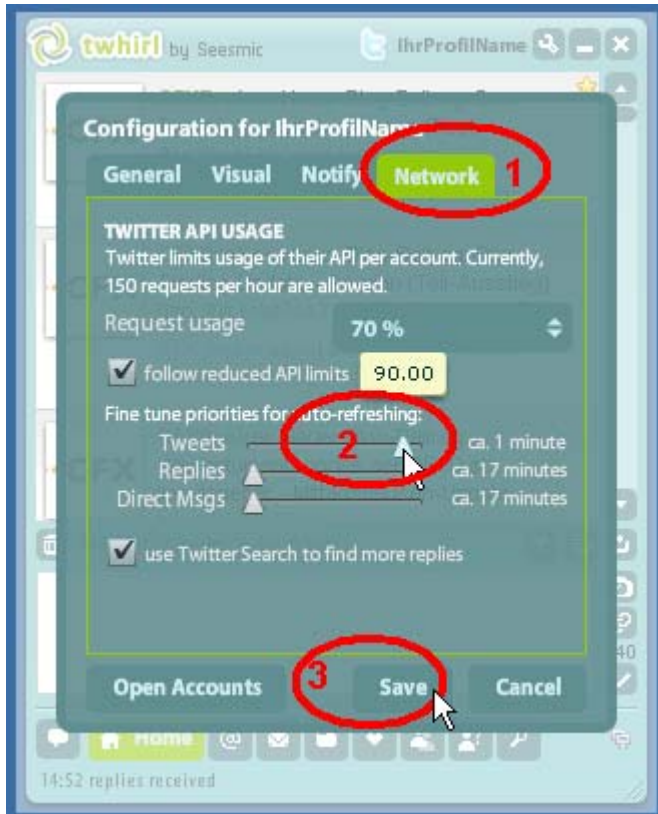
twhirl by Seesmic

IhrProfilName

Configuration for IhrProfilName

General Visual Notify Network 1

TWITTER API USAGE
Twitter limits usage of their API per account. Currently, 150 requests per hour are allowed.

Request usage 70 %

follow reduced API limits 90.00

Fine tune priorities for auto-refreshing:

Tweets 2 ca. 1 minute
Replies ca. 17 minutes
Direct Msgs ca. 17 minutes

use Twitter Search to find more replies

Open Accounts 3 Save Cancel

Home

14:52 replies received